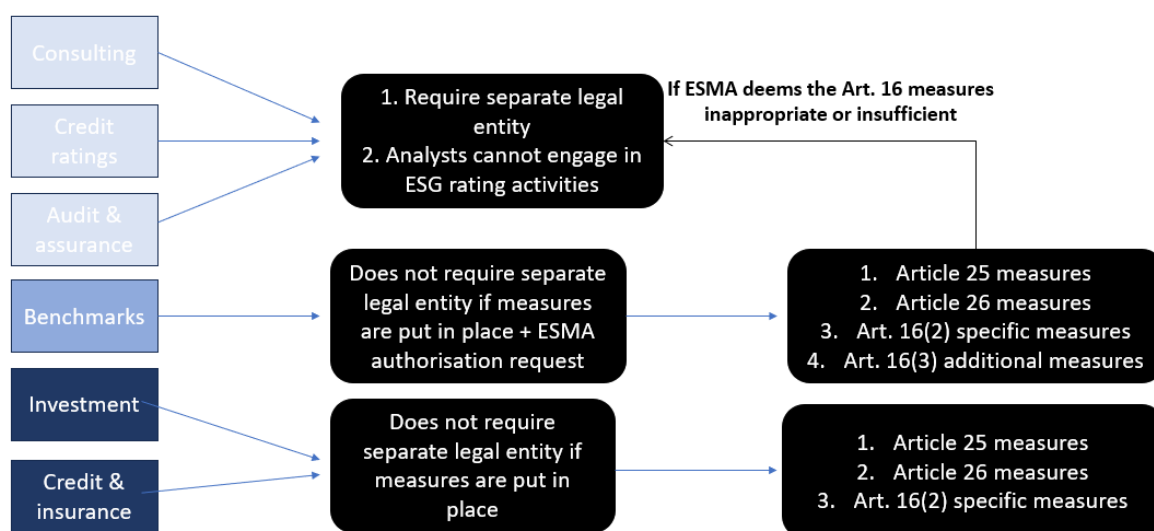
Consulting

Credit ratings

Audit & assurance

Benchmarks

Investment

Credit & insurance

1. Require separate legal entity
2. Analysts cannot engage in ESG rating activities

If ESMA deems the Art. 16 measures inappropriate or insufficient

Does not require separate legal entity if measures are put in place + ESMA authorisation request

1. Article 25 measures
2. Article 26 measures
3. Art. 16(2) specific measures
4. Art. 16(3) additional measures

Does not require separate legal entity if measures are put in place

1. Article 25 measures
2. Article 26 measures
3. Art. 16(2) specific measures